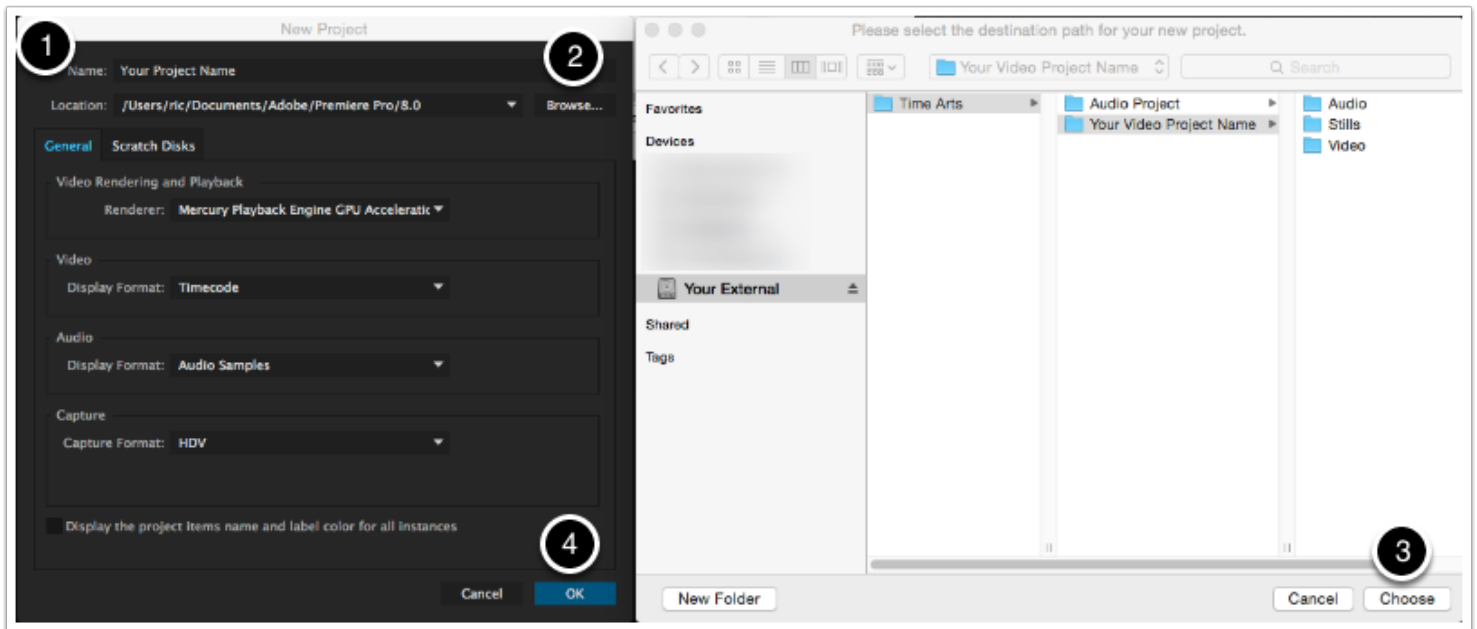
New Project

1

Name: Your Project Name

2

Location: /Users/ric/Documents/Adobe/Premiere Pro/8.0

Browse...

General Scratch Disks

Video Rendering and Playback

Renderer: Mercury Playback Engine GPU Acceleratio

Video

Display Format: Timecode

Audio

Display Format: Audio Samples

Capture

Capture Format: HDV

Display the project items name and label color for all instances

4

Cancel OK

Please select the destination path for your new project.

Your Video Project Name

Search

Favorites

Devices

Your External

Shared

Tags

Time Arts

Audio Project

Your Video Project Name

Audio

Stills

Video

3

New Folder

Cancel Choose